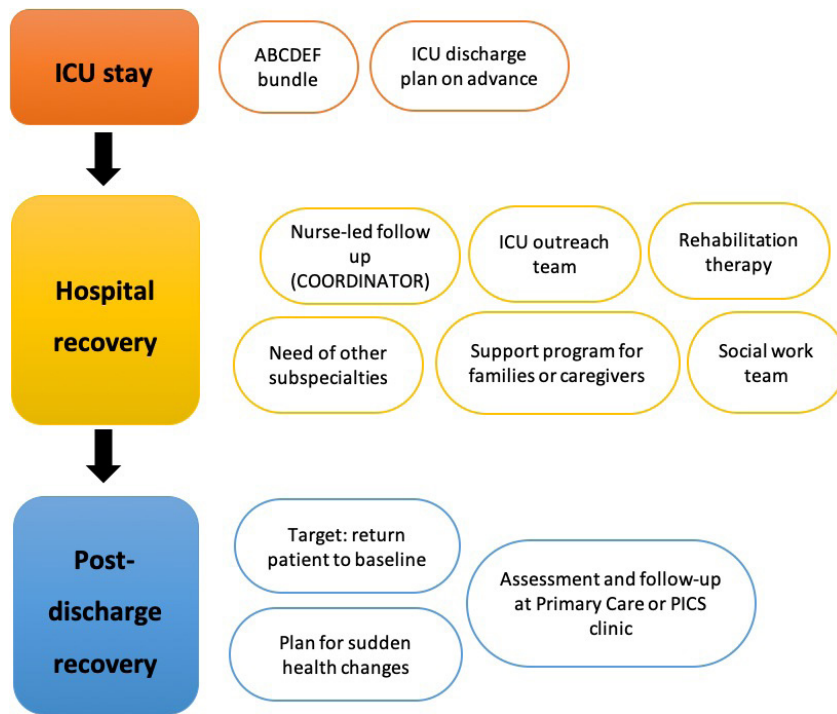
ICU stay

ABCDEF bundle

ICU discharge plan on advance

Hospital recovery

Nurse-led follow up (COORDINATOR)

ICU outreach team

Rehabilitation therapy

Need of other subspecialties

Support program for families or caregivers

Social work team

Post-discharge recovery

Target: return patient to baseline

Plan for sudden health changes

Assessment and follow-up at Primary Care or PICS clinic